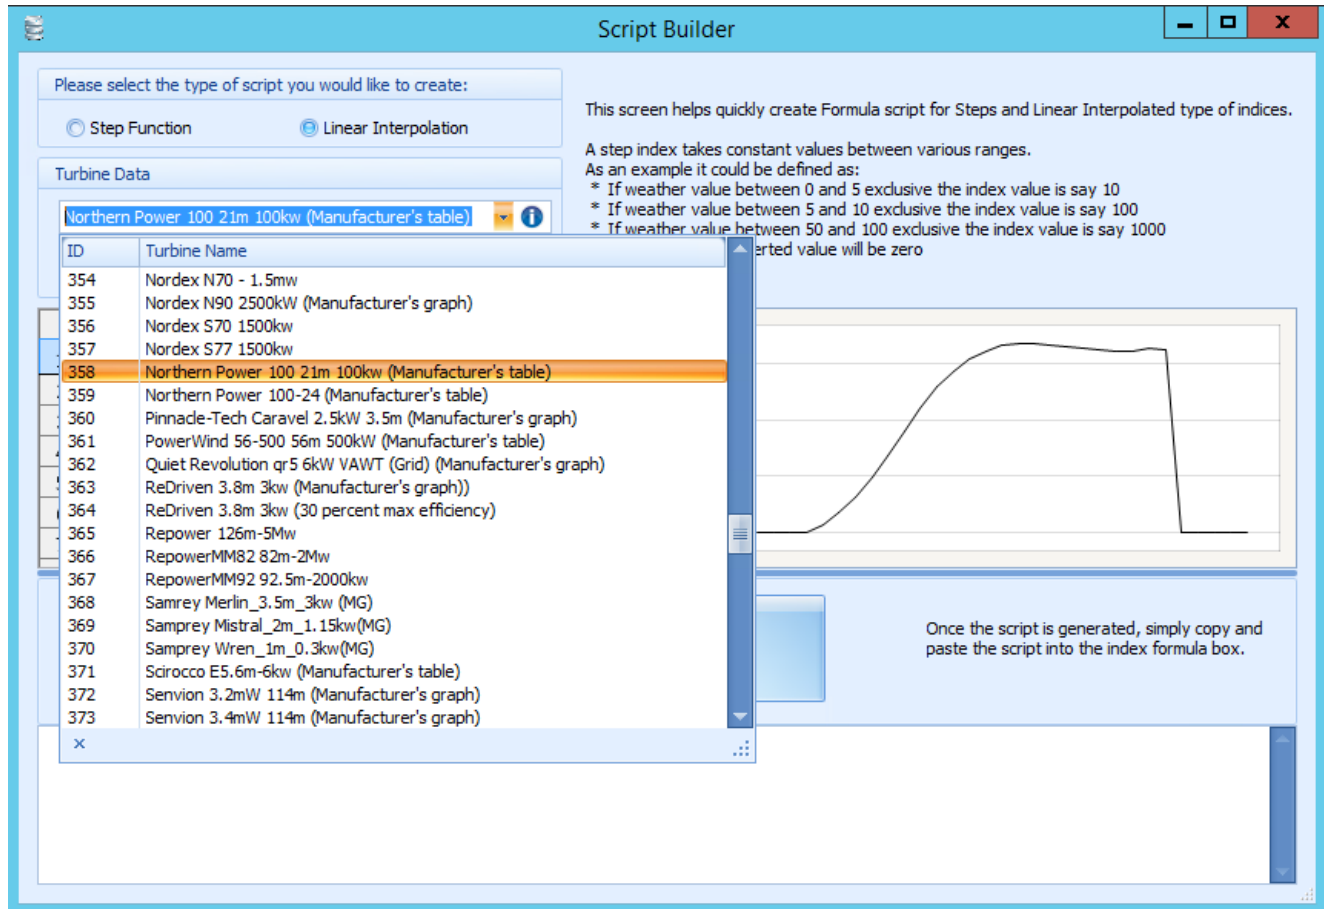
Script Builder

Please select the type of script you would like to create:

Step Function

Linear Interpolation

Turbine Data

Northern Power 100 21m 100kw (Manufacturer's table)

| ID | Turbine Name |
|---|---|
| 354 | Nordex N70 - 1.5mw |
| 355 | Nordex N90 2500kW (Manufacturer's graph) |
| 356 | Nordex S70 1500kw |
| 357 | Nordex S77 1500kw |
| 358 | Northern Power 100 21m 100kw (Manufacturer's table) |
| 359 | Northern Power 100-24 (Manufacturer's table) |
| 360 | Pinnacle-Tech Caravel 2.5kW 3.5m (Manufacturer's graph) |
| 361 | PowerWind 56-500 56m 500kW (Manufacturer's table) |
| 362 | Quiet Revolution qr5 6kW VAWT (Grid) (Manufacturer's graph) |
| 363 | ReDriven 3.8m 3kw (Manufacturer's graph)) |
| 364 | ReDriven 3.8m 3kw (30 percent max efficiency) |
| 365 | Repower 126m-5Mw |
| 366 | RepowerMM82 82m-2Mw |
| 367 | RepowerMM92 92.5m-2000kw |
| 368 | Samrey Merlin_3.5m_3kw (MG) |
| 369 | Samprey Mistral_2m_1.15kw(MG) |
| 370 | Samprey Wren_1m_0.3kw(MG) |
| 371 | Scirocco E5.6m-6kw (Manufacturer's table) |
| 372 | Senvion 3.2mW 114m (Manufacturer's graph) |
| 373 | Senvion 3.4mW 114m (Manufacturer's graph) |

×

This screen helps quickly create Formula script for Steps and Linear Interpolated type of indices.

A step index takes constant values between various ranges.
As an example it could be defined as:
* If weather value between 0 and 5 exclusive the index value is say 10
* If weather value between 5 and 10 exclusive the index value is say 100
* If weather value between 50 and 100 exclusive the index value is say 1000
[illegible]erted value will be zero

Once the script is generated, simply copy and paste the script into the index formula box.